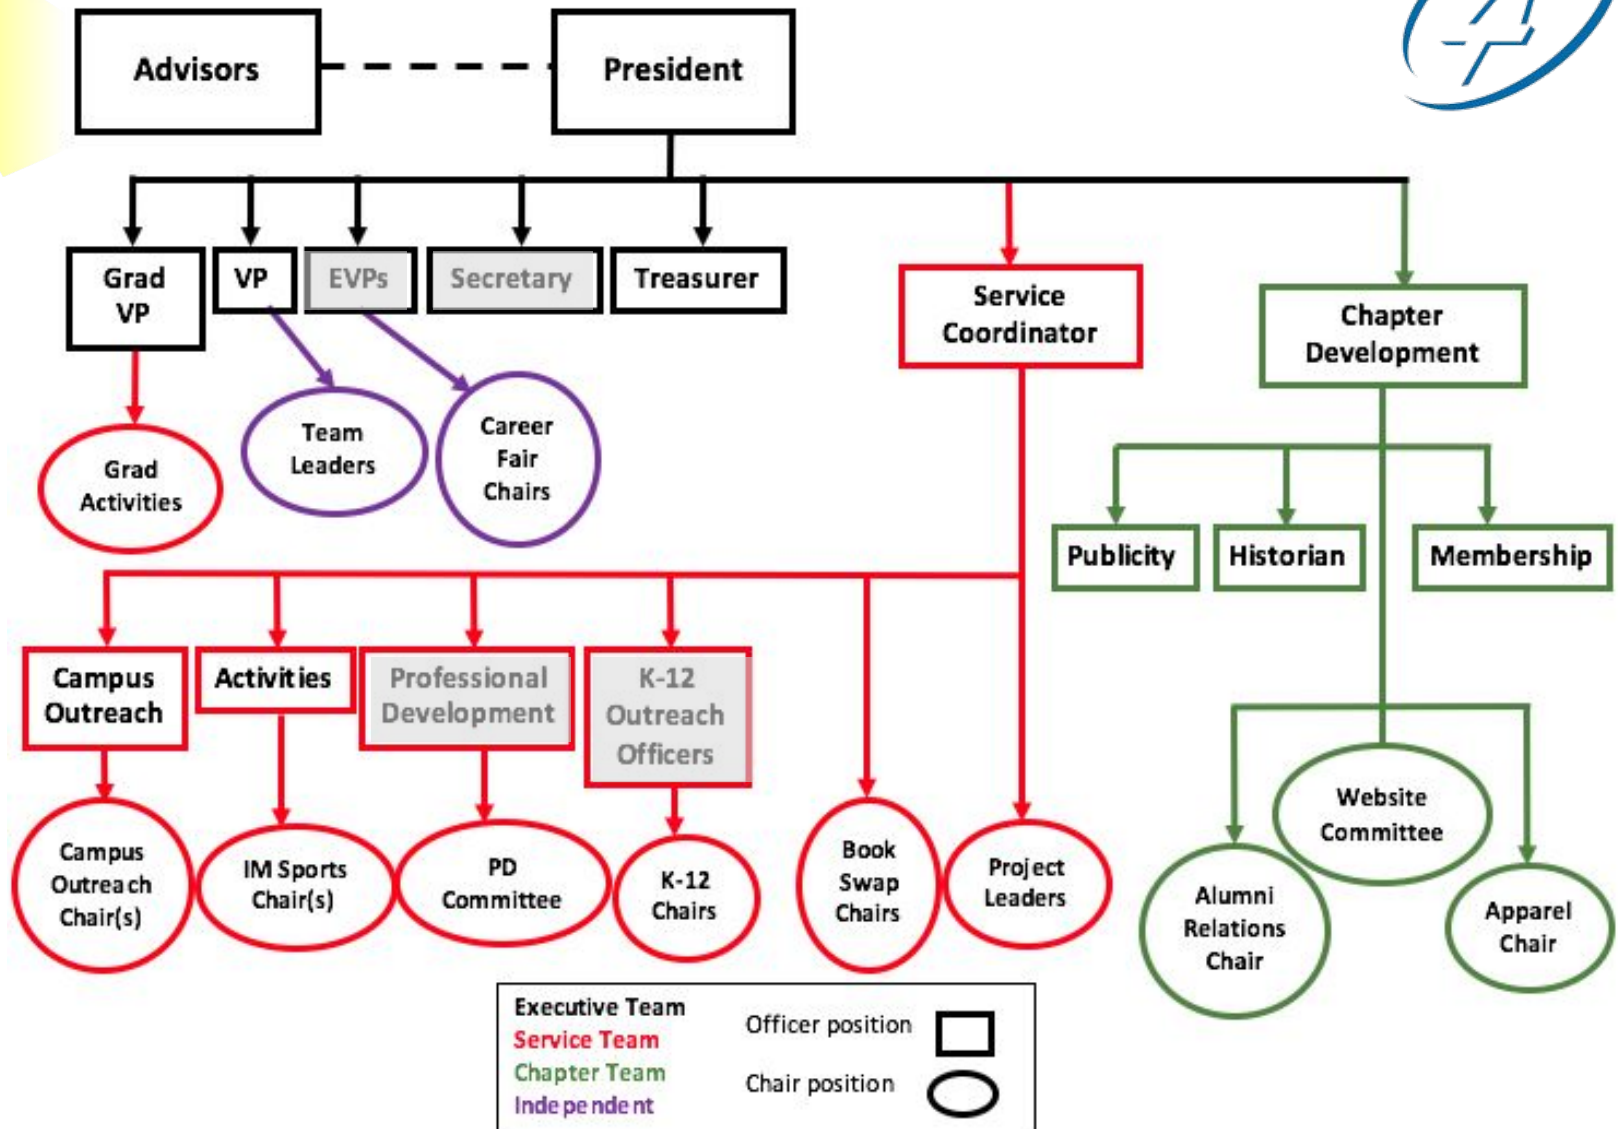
Advisors

President

Grad VP

VP

EVPs

Secretary

Treasurer

Service Coordinator

Chapter Development

Grad Activities

Team Leaders

Career Fair Chairs

Publicity

Historian

Membership

Campus Outreach

Activities

Professional Development

K-12 Outreach Officers

Campus Outreach Chair(s)

IM Sports Chair(s)

PD Committee

K-12 Chairs

Book Swap Chairs

Project Leaders

Website Committee

Alumni Relations Chair

Apparel Chair

Executive Team
Service Team
Chapter Team
Independent

Officer position
Chair position